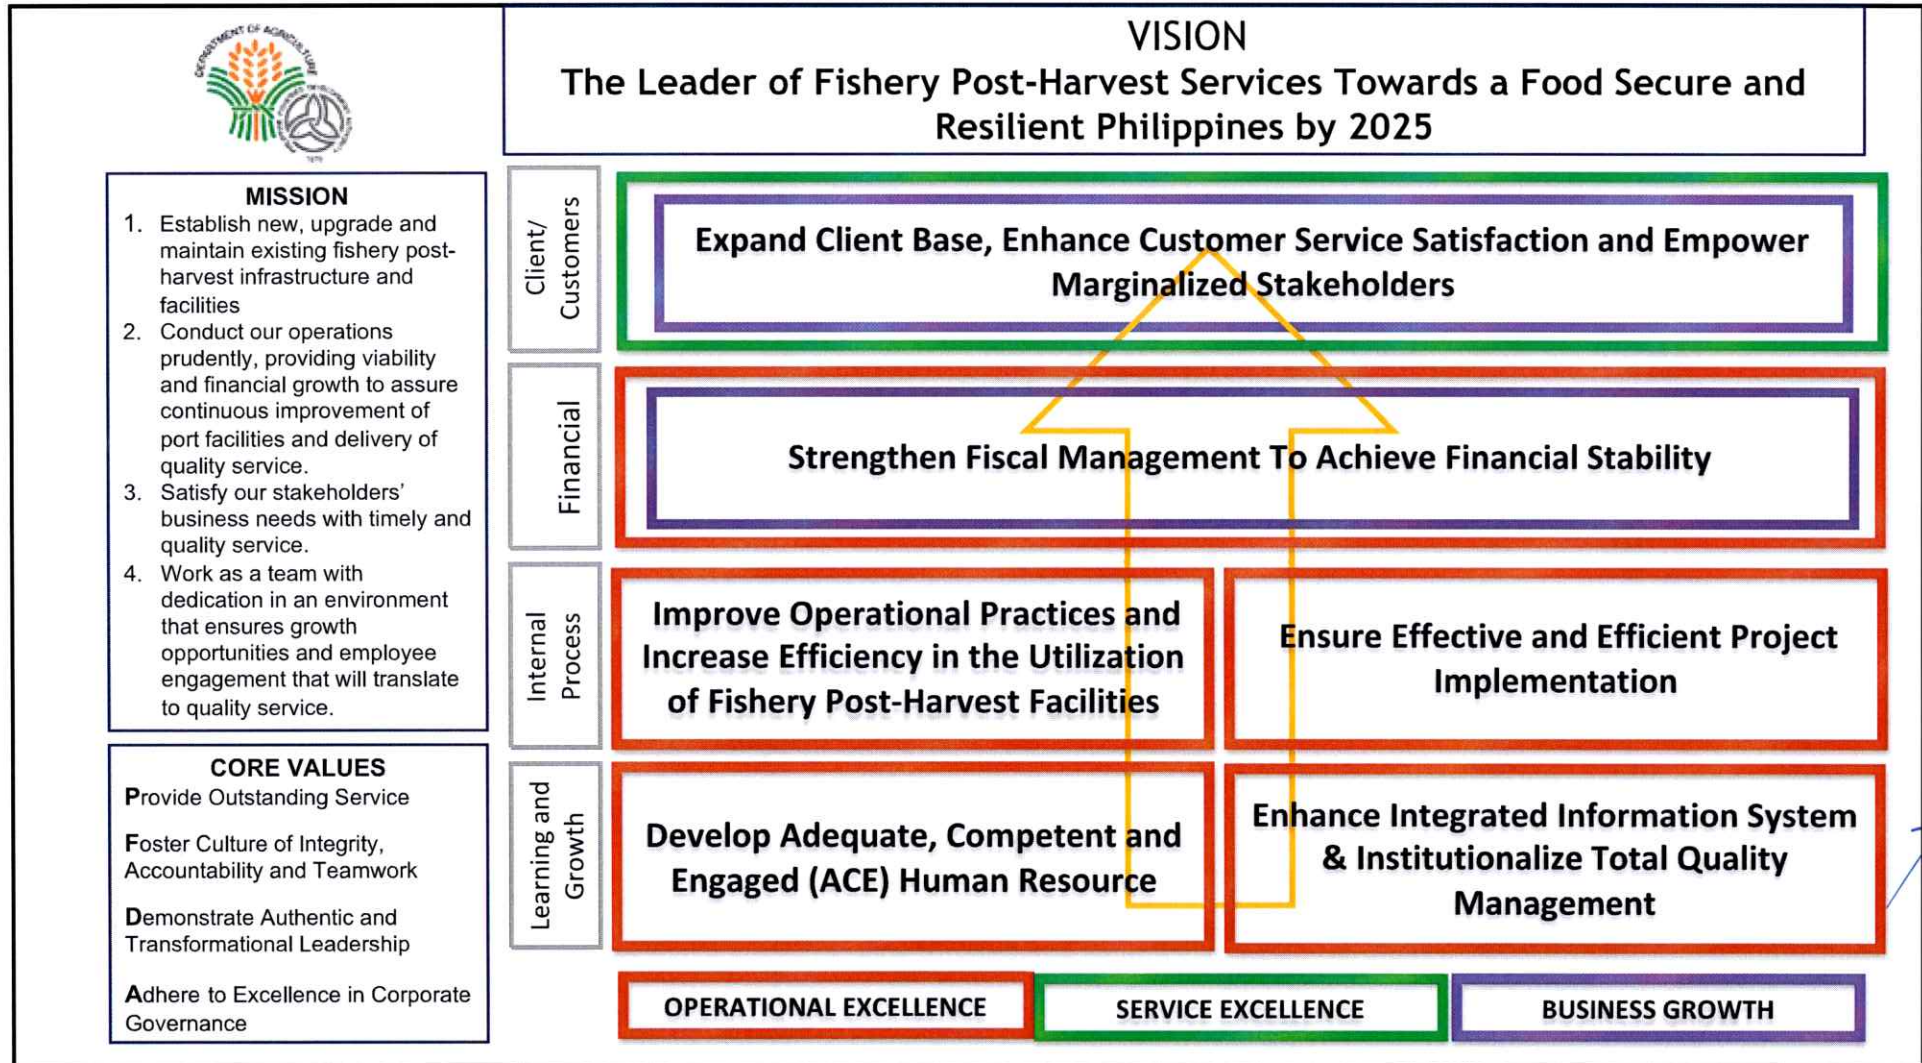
DEPARTMENT OF AGRICULTURE

VISION
The Leader of Fishery Post-Harvest Services Towards a Food Secure and Resilient Philippines by 2025

MISSION
1. Establish new, upgrade and maintain existing fishery post-harvest infrastructure and facilities
2. Conduct our operations prudently, providing viability and financial growth to assure continuous improvement of port facilities and delivery of quality service.
3. Satisfy our stakeholders' business needs with timely and quality service.
4. Work as a team with dedication in an environment that ensures growth opportunities and employee engagement that will translate to quality service.

CORE VALUES
Provide Outstanding Service
Foster Culture of Integrity, Accountability and Teamwork
Demonstrate Authentic and Transformational Leadership
Adhere to Excellence in Corporate Governance

Client/ Customers
Expand Client Base, Enhance Customer Service Satisfaction and Empower Marginalized Stakeholders

Financial
Strengthen Fiscal Management To Achieve Financial Stability

Internal Process
Improve Operational Practices and Increase Efficiency in the Utilization of Fishery Post-Harvest Facilities
Ensure Effective and Efficient Project Implementation

Learning and Growth
Develop Adequate, Competent and Engaged (ACE) Human Resource
Enhance Integrated Information System & Institutionalize Total Quality Management

OPERATIONAL EXCELLENCE
SERVICE EXCELLENCE
BUSINESS GROWTH